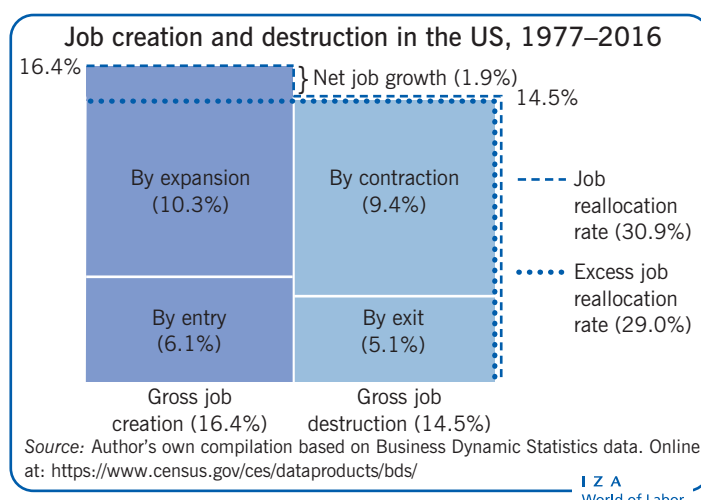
Job creation and destruction in the US, 1977–2016

16.4%

} Net job growth (1.9%)

14.5%

By expansion (10.3%)

By contraction (9.4%)

Job reallocation rate (30.9%)

Excess job reallocation rate (29.0%)

By entry (6.1%)

By exit (5.1%)

Gross job creation (16.4%)

Gross job destruction (14.5%)

*Source:* Author's own compilation based on Business Dynamic Statistics data. Online at: https://www.census.gov/ces/dataproducts/bds/

I Z A
World of Labor